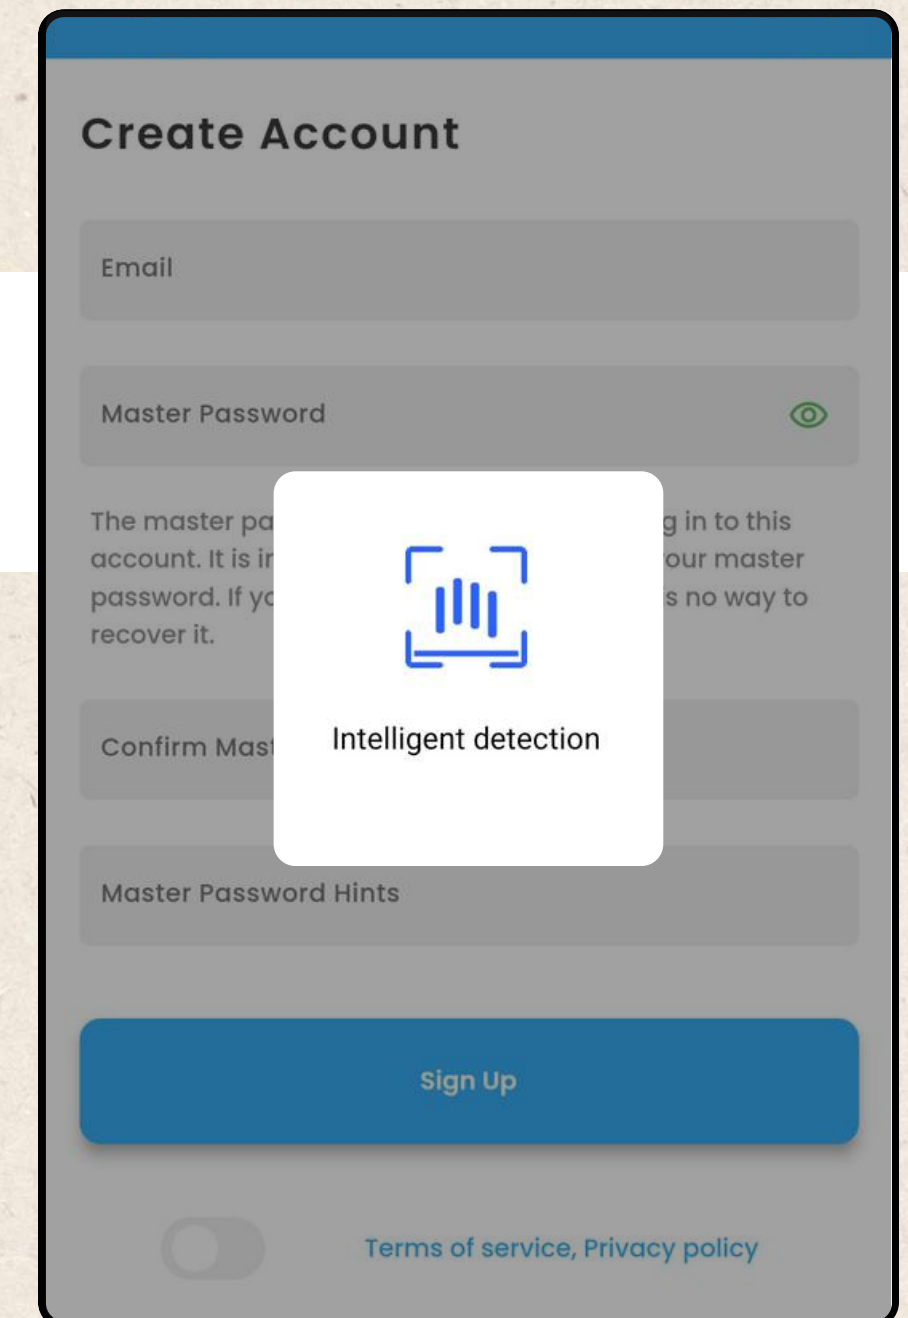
Create Account

Email

Master Password

The master pa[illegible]g in to this account. It is ir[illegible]our master password. If yo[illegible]s no way to recover it.

Confirm Mas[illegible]

Intelligent detection

Master Password Hints

Sign Up

Terms of service, Privacy policy